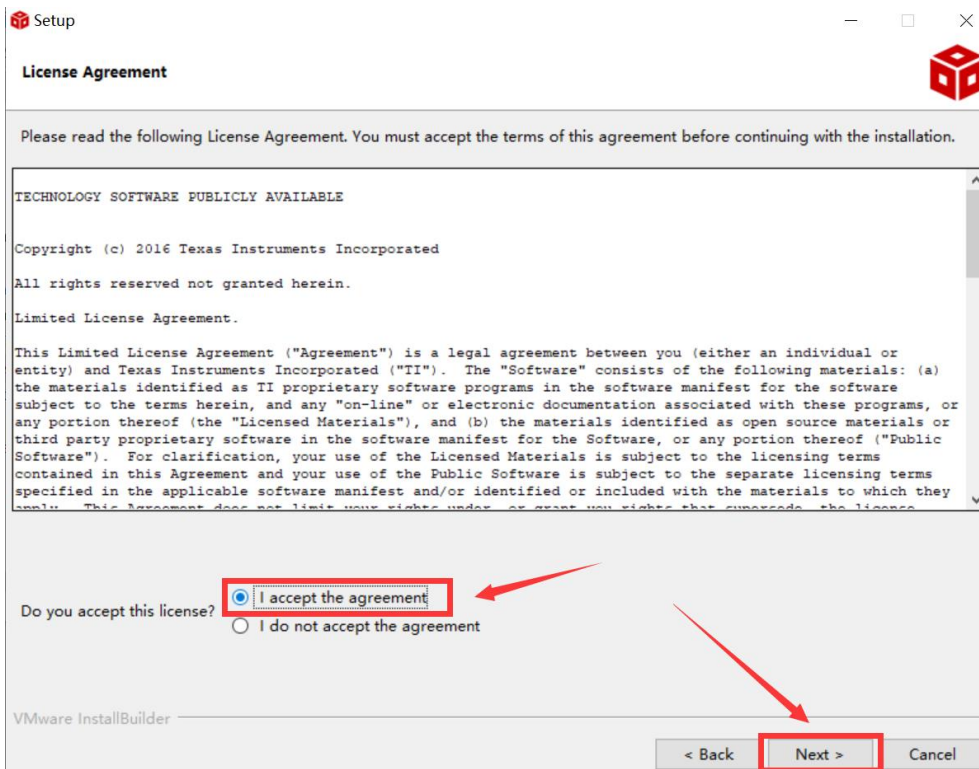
Setup

License Agreement

Please read the following License Agreement. You must accept the terms of this agreement before continuing with the installation.

TECHNOLOGY SOFTWARE PUBLICLY AVAILABLE

Copyright (c) 2016 Texas Instruments Incorporated

All rights reserved not granted herein.

Limited License Agreement.

This Limited License Agreement ("Agreement") is a legal agreement between you (either an individual or entity) and Texas Instruments Incorporated ("TI"). The "Software" consists of the following materials: (a) the materials identified as TI proprietary software programs in the software manifest for the software subject to the terms herein, and any "on-line" or electronic documentation associated with these programs, or any portion thereof (the "Licensed Materials"), and (b) the materials identified as open source materials or third party proprietary software in the software manifest for the Software, or any portion thereof ("Public Software"). For clarification, your use of the Licensed Materials is subject to the licensing terms contained in this Agreement and your use of the Public Software is subject to the separate licensing terms specified in the applicable software manifest and/or identified or included with the materials to which they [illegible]

Do you accept this license?
I accept the agreement
I do not accept the agreement

VMware InstallBuilder

< Back
Next >
Cancel